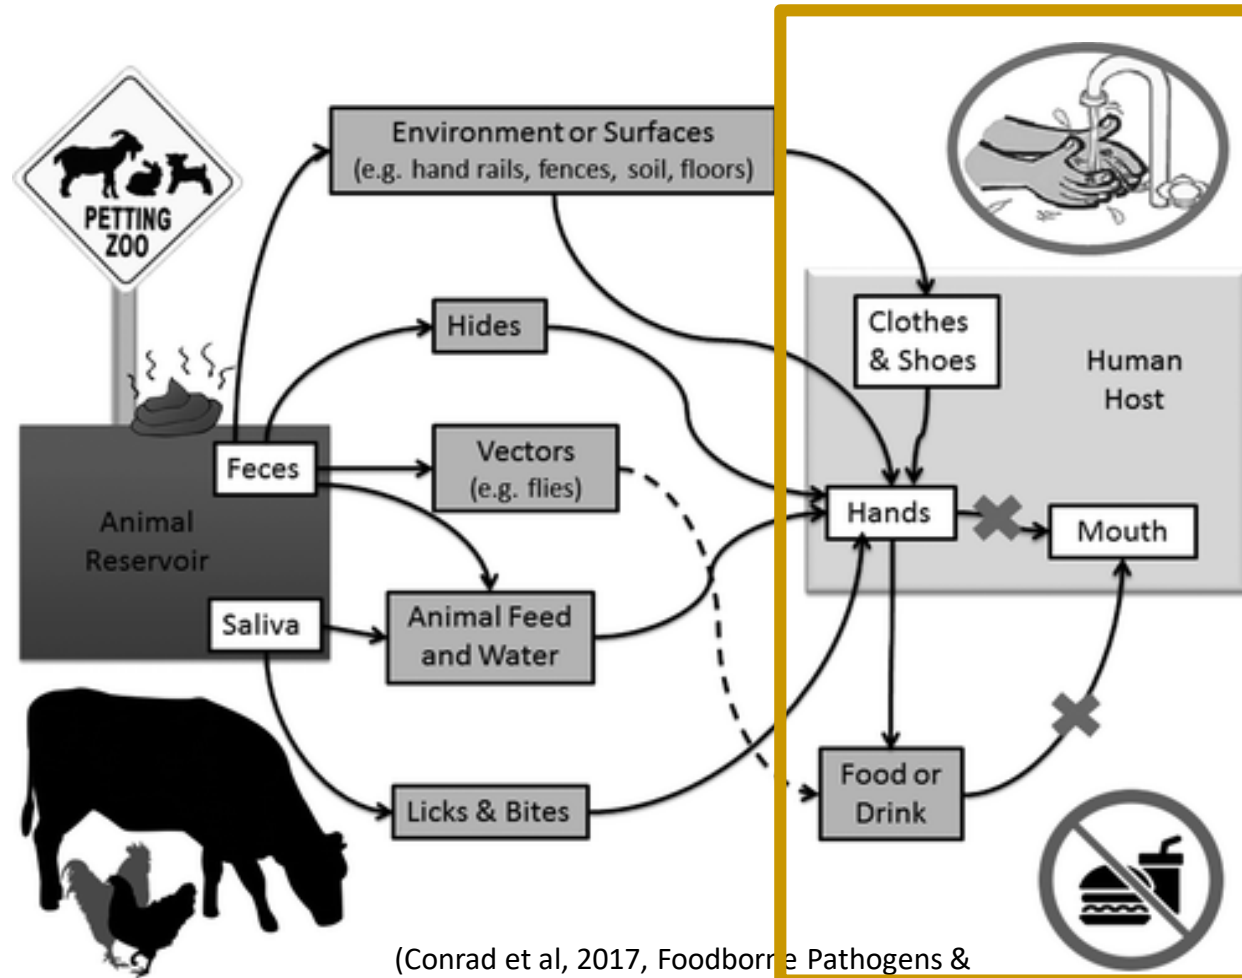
PETTING ZOO

Environment or Surfaces (e.g. hand rails, fences, soil, floors)

Hides

Feces

Vectors (e.g. flies)

Animal Reservoir

Saliva

Animal Feed and Water

Licks & Bites

Clothes & Shoes

Human Host

Hands

Mouth

Food or Drink

(Conrad et al, 2017, Foodborne Pathogens &